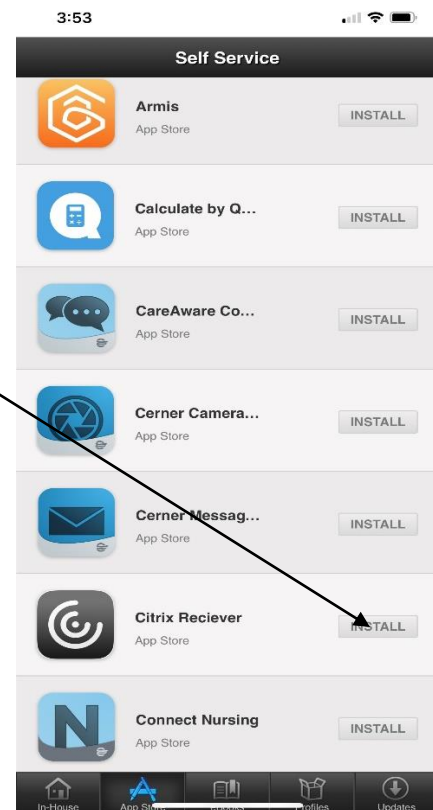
3:53

Self Service

Armis
App Store
INSTALL

Calculate by Q...
App Store
INSTALL

CareAware Co...
App Store
INSTALL

Cerner Camera...
App Store
INSTALL

Cerner Messag...
App Store
INSTALL

Citrix Reciever
App Store
INSTALL

Connect Nursing
App Store
INSTALL

In-House
App Store
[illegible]
Profiles
Updates